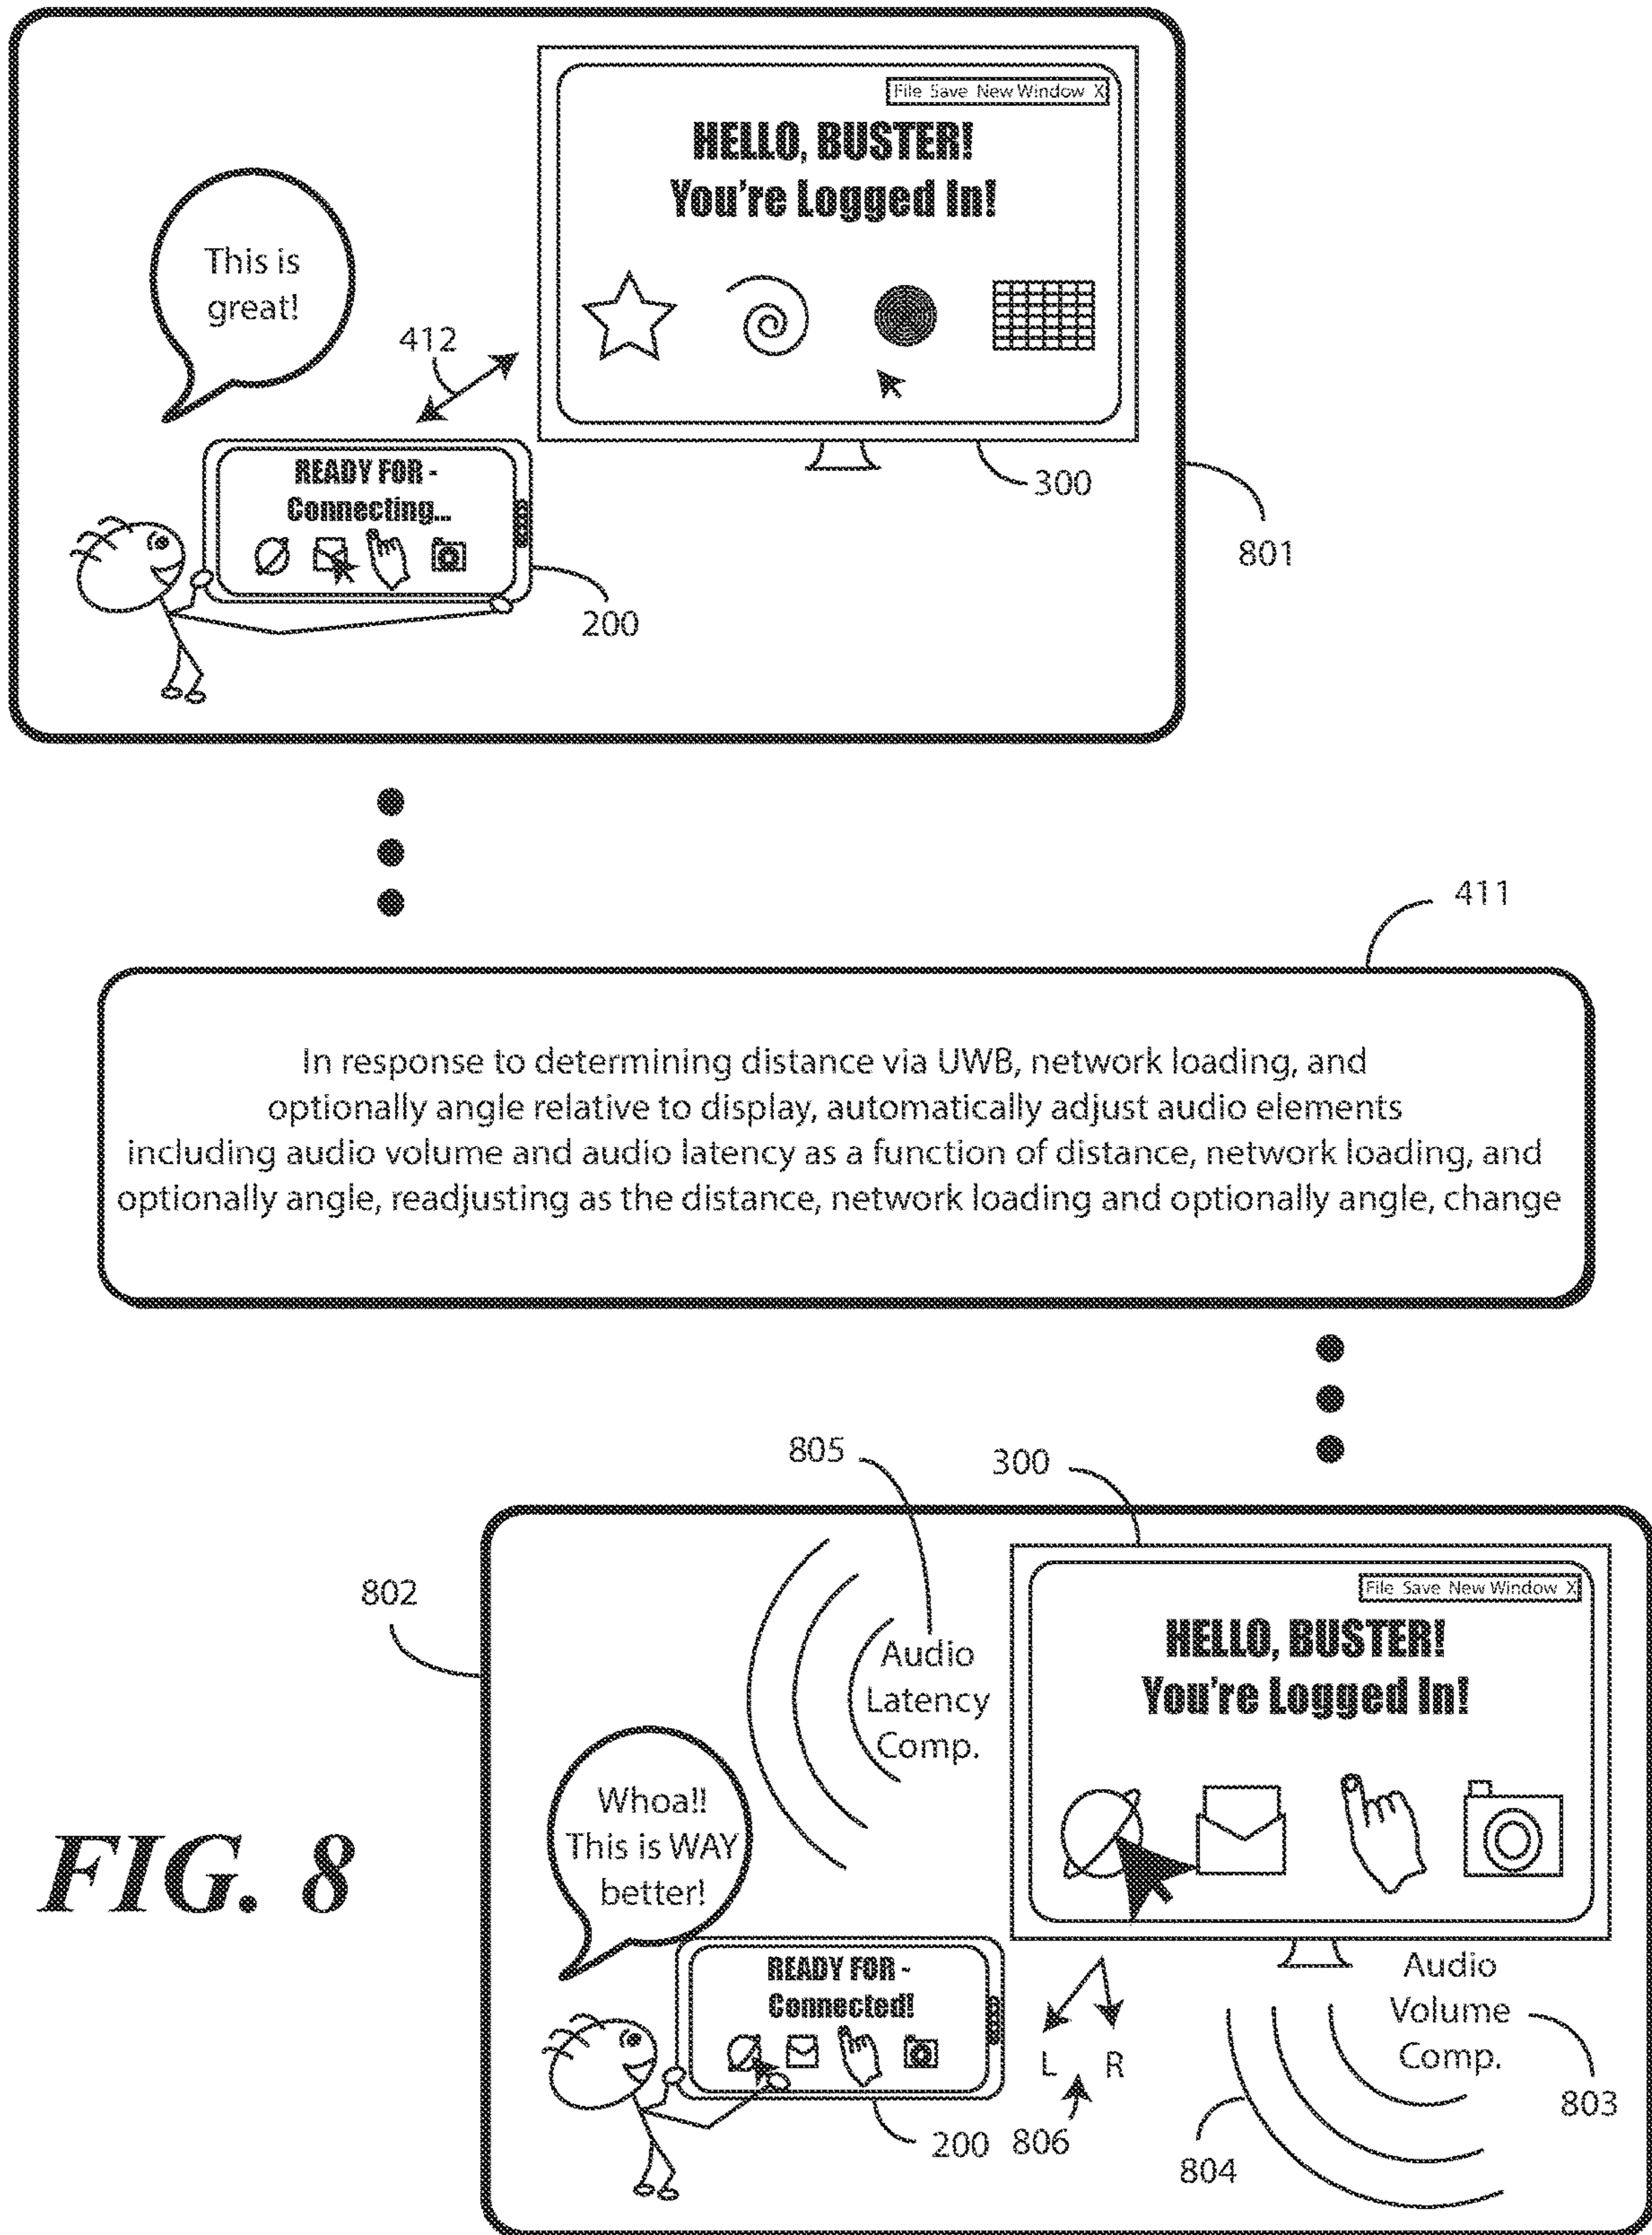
File Save New Window X

HELLO, BUSTER!
You're Logged In!

This is great!

412

READY FOR -
Connecting...

300

801

200

411

In response to determining distance via UWB, network loading, and optionally angle relative to display, automatically adjust audio elements including audio volume and audio latency as a function of distance, network loading, and optionally angle, readjusting as the distance, network loading and optionally angle, change

805

300

802

File Save New Window X

HELLO, BUSTER!
You're Logged In!

Audio Latency Comp.

FIG. 8

Whoa!! This is WAY better!

READY FOR -
Connected!

Audio Volume Comp.

L R

803

200 806

804